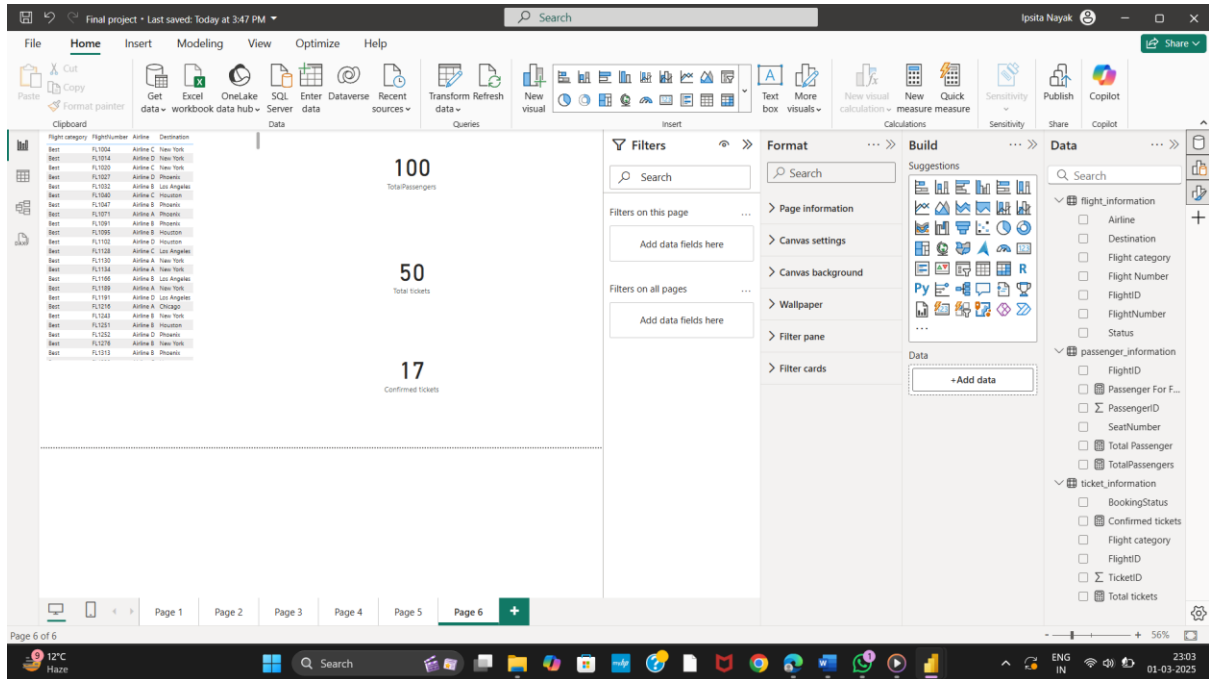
Final project • Last saved: Today at 3:47 PM
Search
Ipsita Nayak

File Home Insert Modeling View Optimize Help
Share

Paste Cut Copy Format painter
Clipboard
Get data Excel workbook OneLake data hub SQL Server Enter data Dataverse Recent sources
Data
Transform data Refresh
Queries
New visual
Text box More visuals
Insert
New visual calculation
Calculations
New measure Quick measure
Sensitivity
Sensitivity
Publish
Share
Copilot
Copilot

| Flight category | FlightNumber | Airline | Destination |
|---|---|---|---|
| Best | FL1004 | Airline C | New York |
| Best | FL1014 | Airline D | New York |
| Best | FL1020 | Airline C | New York |
| Best | FL1027 | Airline D | Phoenix |
| Best | FL1032 | Airline B | Los Angeles |
| Best | FL1040 | Airline C | Houston |
| Best | FL1047 | Airline B | Phoenix |
| Best | FL1071 | Airline A | Phoenix |
| Best | FL1091 | Airline B | Phoenix |
| Best | FL1095 | Airline B | Houston |
| Best | FL1102 | Airline D | Houston |
| Best | FL1128 | Airline C | Los Angeles |
| Best | FL1130 | Airline A | New York |
| Best | FL1134 | Airline A | New York |
| Best | FL1166 | Airline B | Los Angeles |
| Best | FL1189 | Airline A | New York |
| Best | FL1191 | Airline D | Los Angeles |
| Best | FL1216 | Airline A | Chicago |
| Best | FL1243 | Airline B | New York |
| Best | FL1251 | Airline B | Houston |
| Best | FL1252 | Airline D | Phoenix |
| Best | FL1276 | Airline B | New York |
| Best | FL1313 | Airline B | Phoenix |

100
TotalPassengers

50
Total tickets

17
Confirmed tickets

Filters
Search
Filters on this page
Add data fields here
Filters on all pages
Add data fields here

Format
Search
Page information
Canvas settings
Canvas background
Wallpaper
Filter pane
Filter cards

Build
Suggestions
R
Py
...
Data
+Add data

Data
Search
flight_information
Airline
Destination
Flight category
Flight Number
FlightID
FlightNumber
Status
passenger_information
FlightID
Passenger For F...
PassengerID
SeatNumber
Total Passenger
TotalPassengers
ticket_information
BookingStatus
Confirmed tickets
Flight category
FlightID
TicketID
Total tickets

Page 1 Page 2 Page 3 Page 4 Page 5 Page 6 +
Page 6 of 6
56%

12°C Haze
Search
ENG IN
23:03
01-03-2025